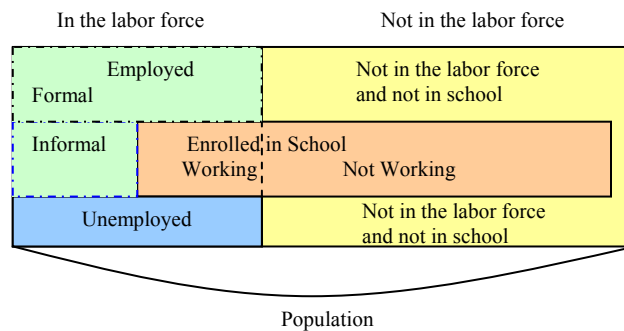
In the labor force

Not in the labor force

Employed

Formal

Not in the labor force and not in school

Informal

Enrolled in School

Working

Not Working

Unemployed

Not in the labor force and not in school

Population